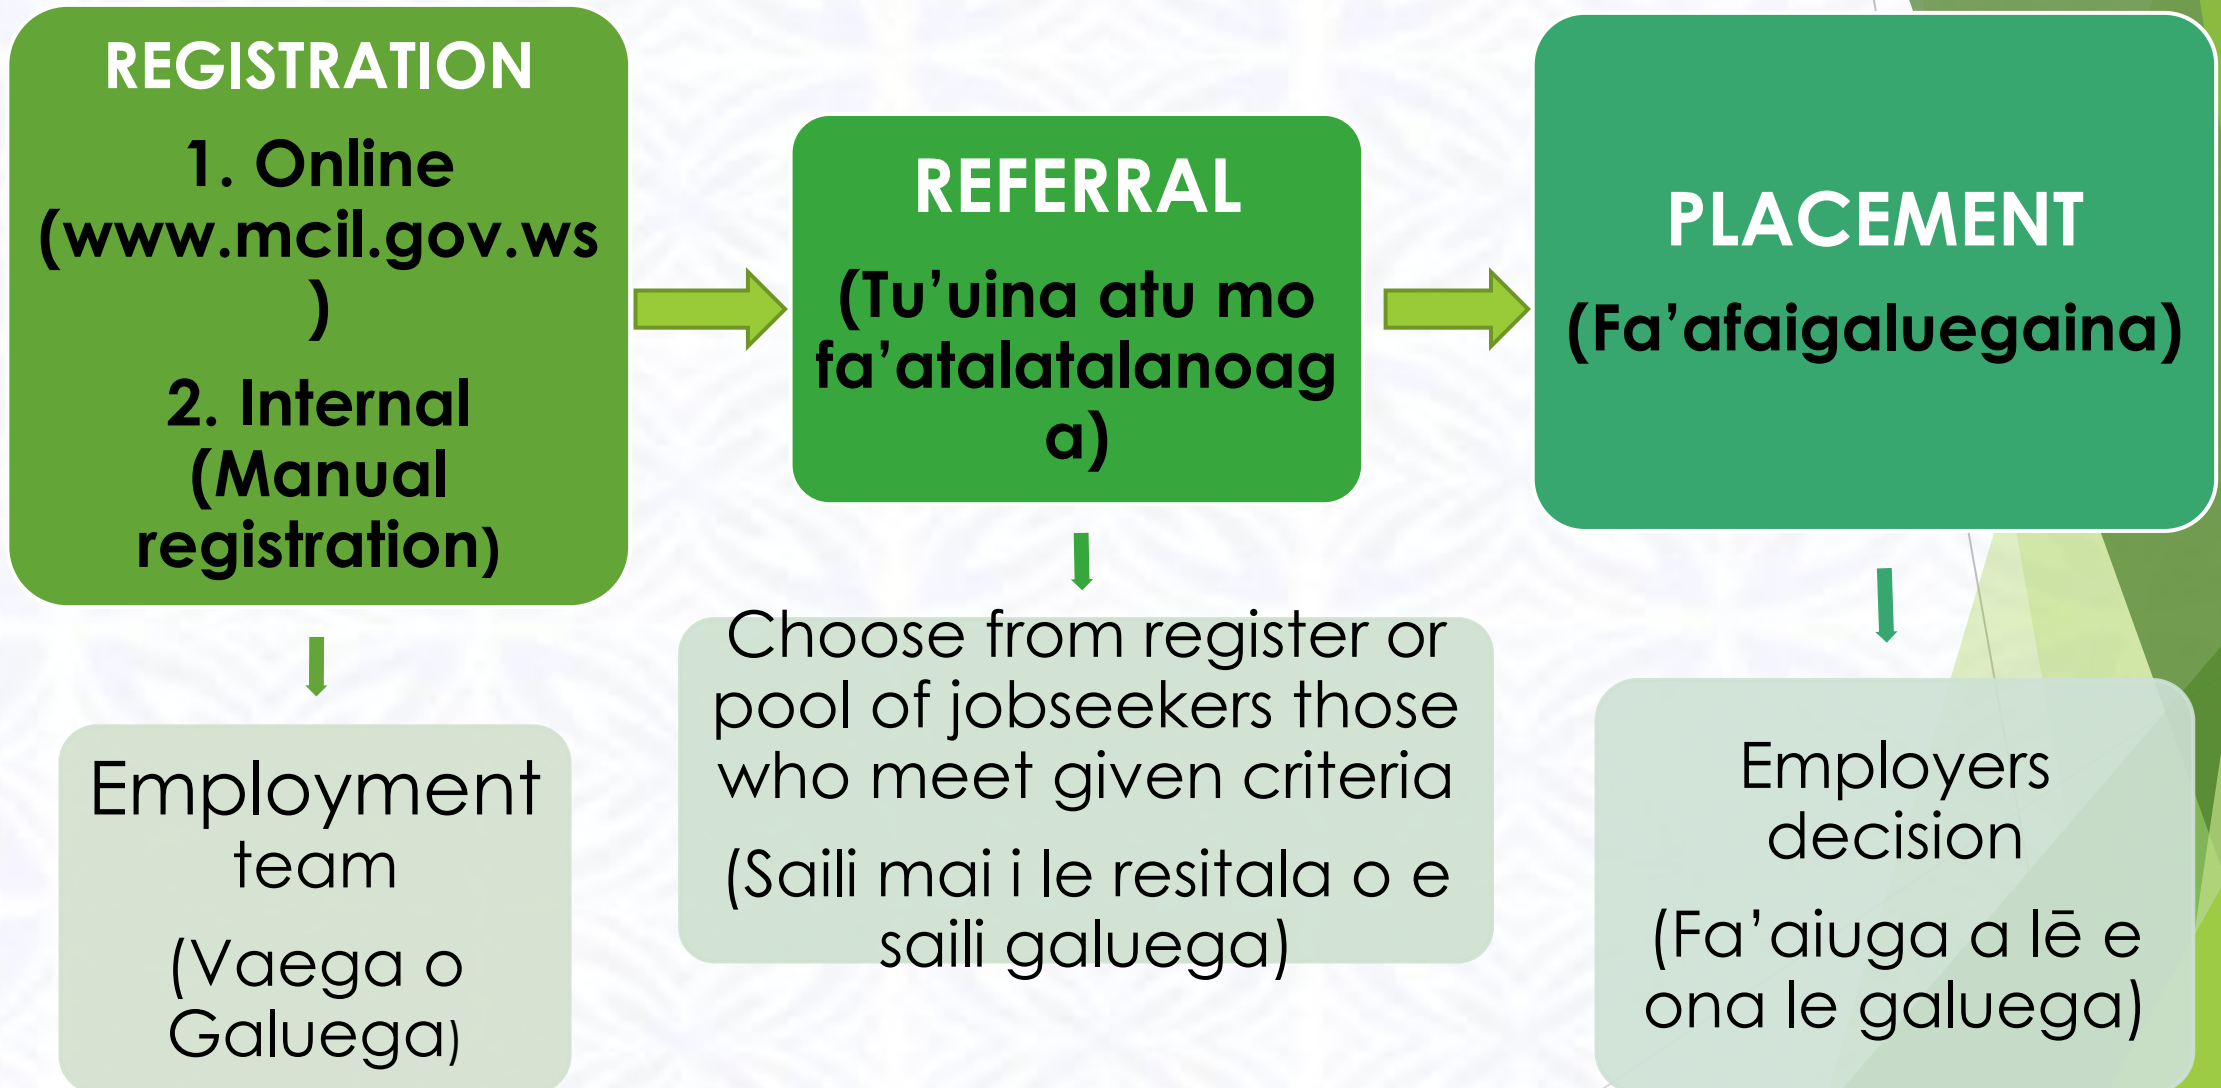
REGISTRATION

1. Online (www.mcil.gov.ws)

2. Internal (Manual registration)

Employment team

(Vaega o Galuega)

REFERRAL

(Tu'uina atu mo fa'atalatalanoaga)

Choose from register or pool of jobseekers those who meet given criteria

(Saili mai i le resitala o e saili galuega)

PLACEMENT

(Fa'afaigaluegaina)

Employers decision

(Fa'aiuga a lē e ona le galuega)